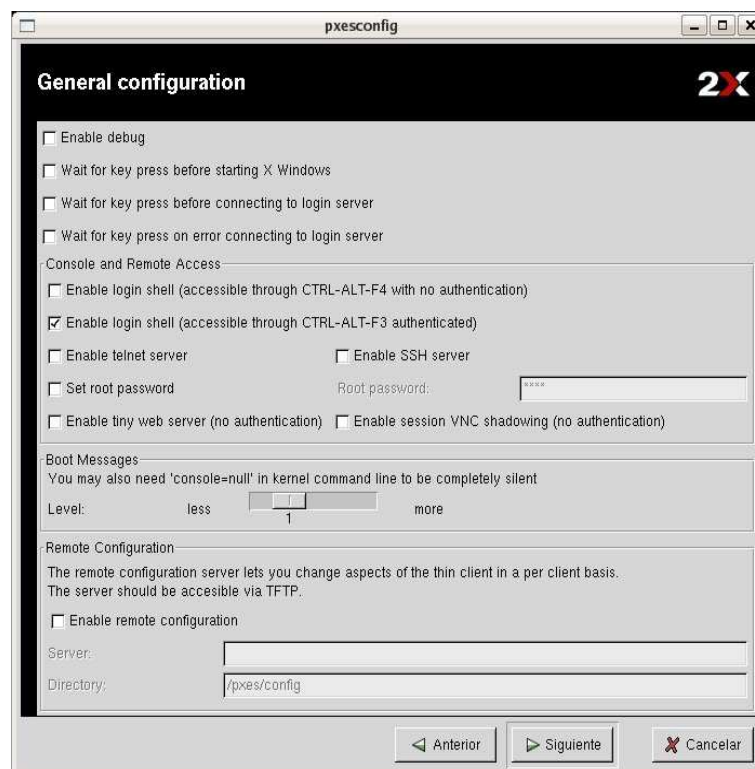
pxesconfig

General configuration

2X

Enable debug

Wait for key press before starting X Windows

Wait for key press before connecting to login server

Wait for key press on error connecting to login server

Console and Remote Access

Enable login shell (accessible through CTRL-ALT-F4 with no authentication)

Enable login shell (accessible through CTRL-ALT-F3 authenticated)

Enable telnet server

Enable SSH server

Set root password

Root password:

****

Enable tiny web server (no authentication)

Enable session VNC shadowing (no authentication)

Boot Messages

You may also need 'console=null' in kernel command line to be completely silent

Level:

less

1

more

Remote Configuration

The remote configuration server lets you change aspects of the thin client in a per client basis. The server should be accesible via TFTP.

Enable remote configuration

Server:

Directory:

/pxes/config

Anterior

Siguiente

Cancelar